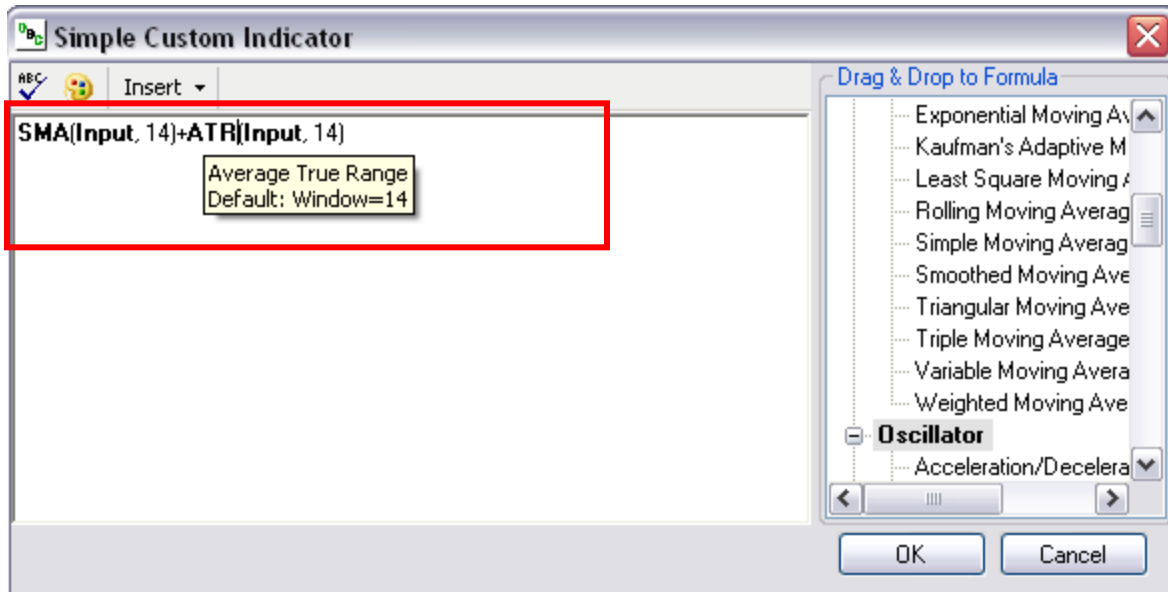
Simple Custom Indicator

ABC Insert

SMA(Input, 14)+ATR(Input, 14)

Average True Range
Default: Window=14

Drag & Drop to Formula

Exponential Moving Av
Kaufman's Adaptive M
Least Square Moving A
Rolling Moving Averag
Simple Moving Averag
Smoothed Moving Ave
Triangular Moving Ave
Triple Moving Average
Variable Moving Avera
Weighted Moving Ave
Oscillator
Acceleration/Decelera

OK Cancel